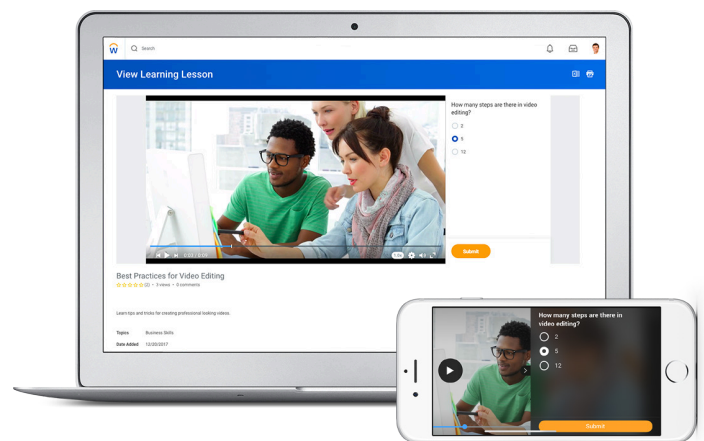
W

Search

View Learning Lesson

How many steps are there in video editing?

3

5

12

Submit

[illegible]

Best Practices for Video Editing

(0) · 3 views · 0 comments

Learn tips and tricks for creating professional looking videos.

Topics Business Skills

Date Added 12/20/2017

How many steps are there in video editing?

2

5

12

Submit